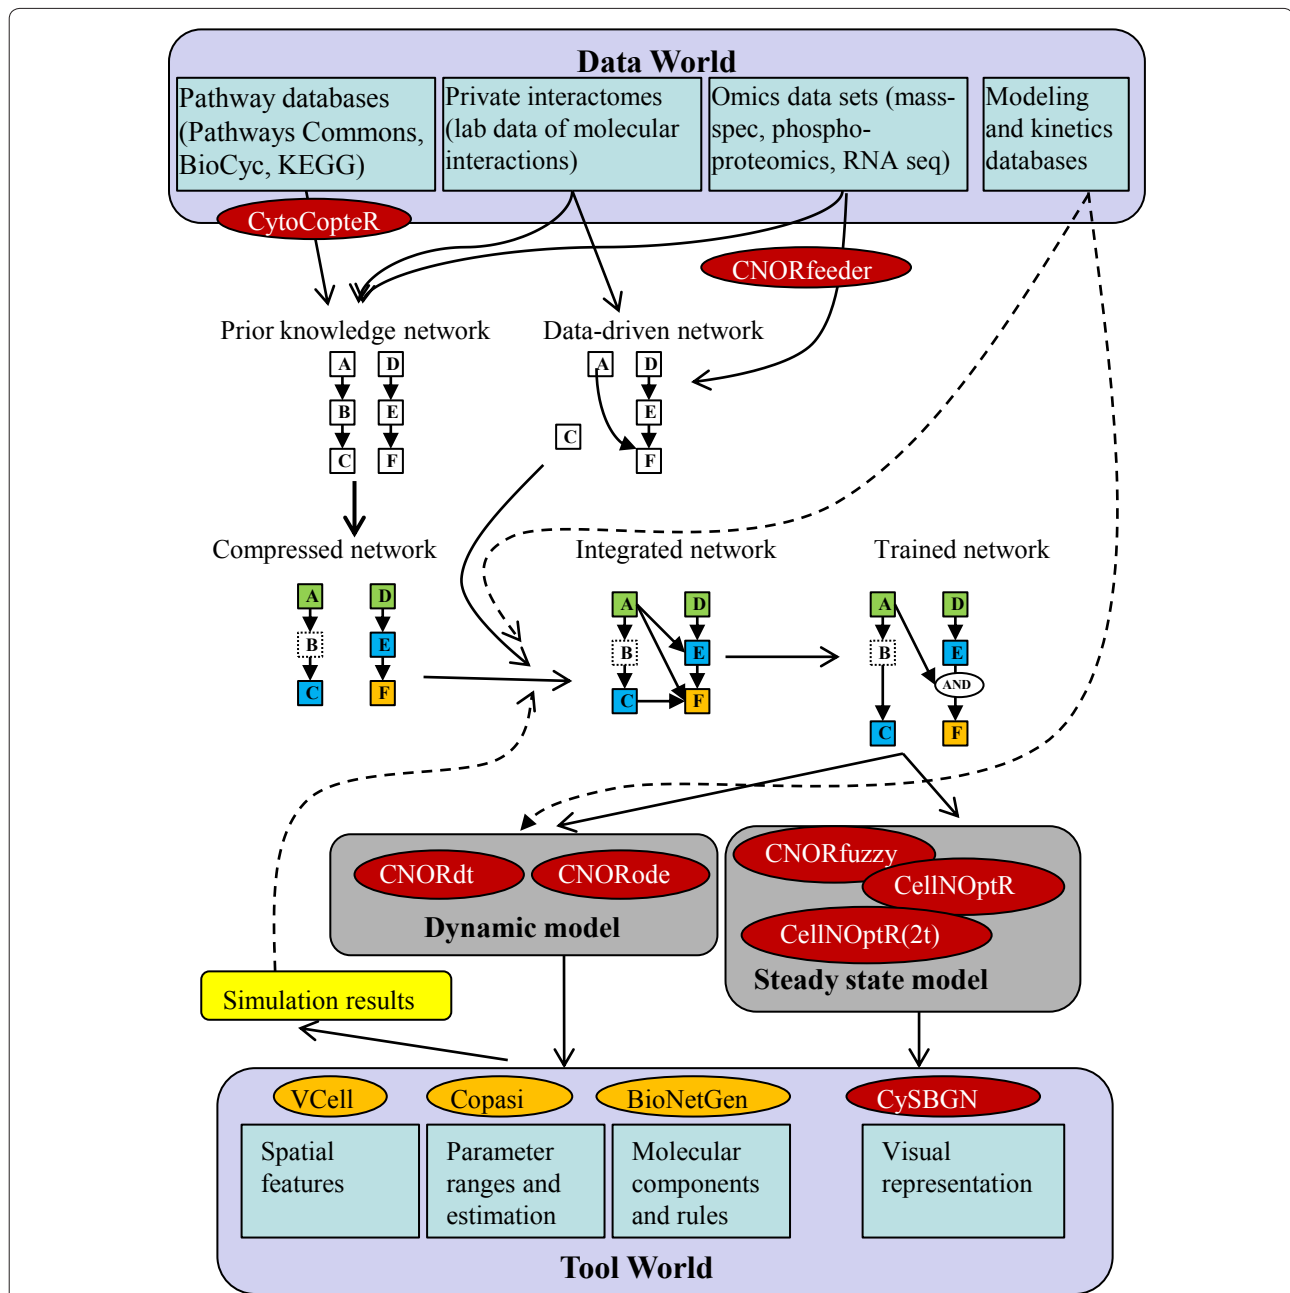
Data World

Pathway databases (Pathways Commons, BioCyc, KEGG)

Private interactomes (lab data of molecular interactions)

Omics data sets (mass-spec, phospho-proteomics, RNA seq)

Modeling and kinetics databases

CytoCopteR

CNORfeeder

Prior knowledge network

A B C D E F

Data-driven network

A D E F C

Compressed network

A B C D E F

Integrated network

A B C D E F

Trained network

A B C D E AND F

CNORdt

CNORode

Dynamic model

CNORfuzzy

CellNOptR

CellNOptR(2t)

Steady state model

Simulation results

VCell

Copasi

BioNetGen

CySBGN

Spatial features

Parameter ranges and estimation

Molecular components and rules

Visual representation

Tool World